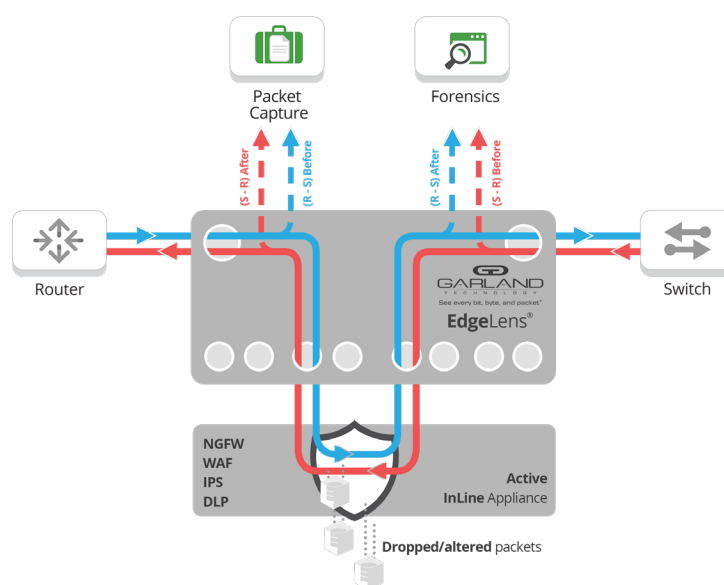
Packet Capture

Forensics

(S - R) After

(R - S) Before

(R - S) After

(S - R) Before

Router

Switch

GARLAND TECHNOLOGY

See every bit, byte, and packet®

EdgeLens®

NGFW
WAF
IPS
DLP

Active
InLine Appliance

Dropped/altered packets